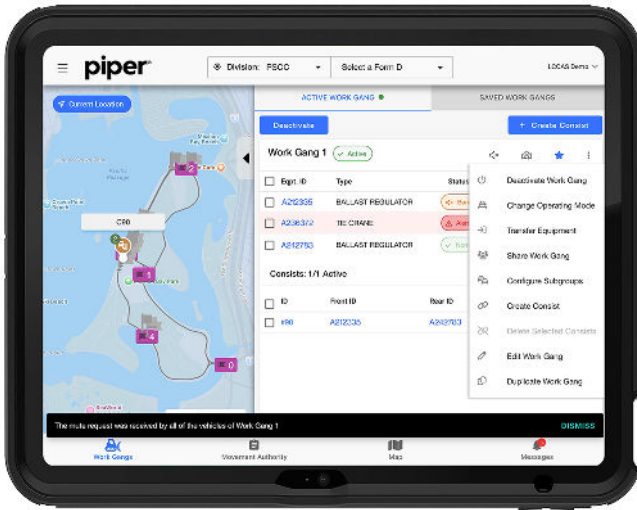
piper

Division: PSCC

Select a Form D

LOCAS Demo

Current Location

ACTIVE WORK GANG

SAVED WORK GANGS

Deactivate

+ Create Consist

Work Gang 1

Active

| | Eqpt. ID | Type | Status |
|---|---|---|---|
| ☐ | A212335 | BALLAST REGULATOR | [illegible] |
| ☐ | A236372 | TIE CRANE | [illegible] |
| ☐ | A212753 | BALLAST REGULATOR | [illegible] |

Consists: 1/1 Active

| | ID | Front ID | Rear ID |
|---|---|---|---|
| ☐ | #90 | A212335 | A212753 |

Deactivate Work Gang

Change Operating Mode

Transfer Equipment

Share Work Gang

Configure Subgroups

Create Consist

Delete Selected Consists

Edit Work Gang

Duplicate Work Gang

CP0

2

1

2

0

The mute request was received by all of the vehicles of Work Gang 1

DISMISS

Work Gangs

Movement Authority

Map

Messages